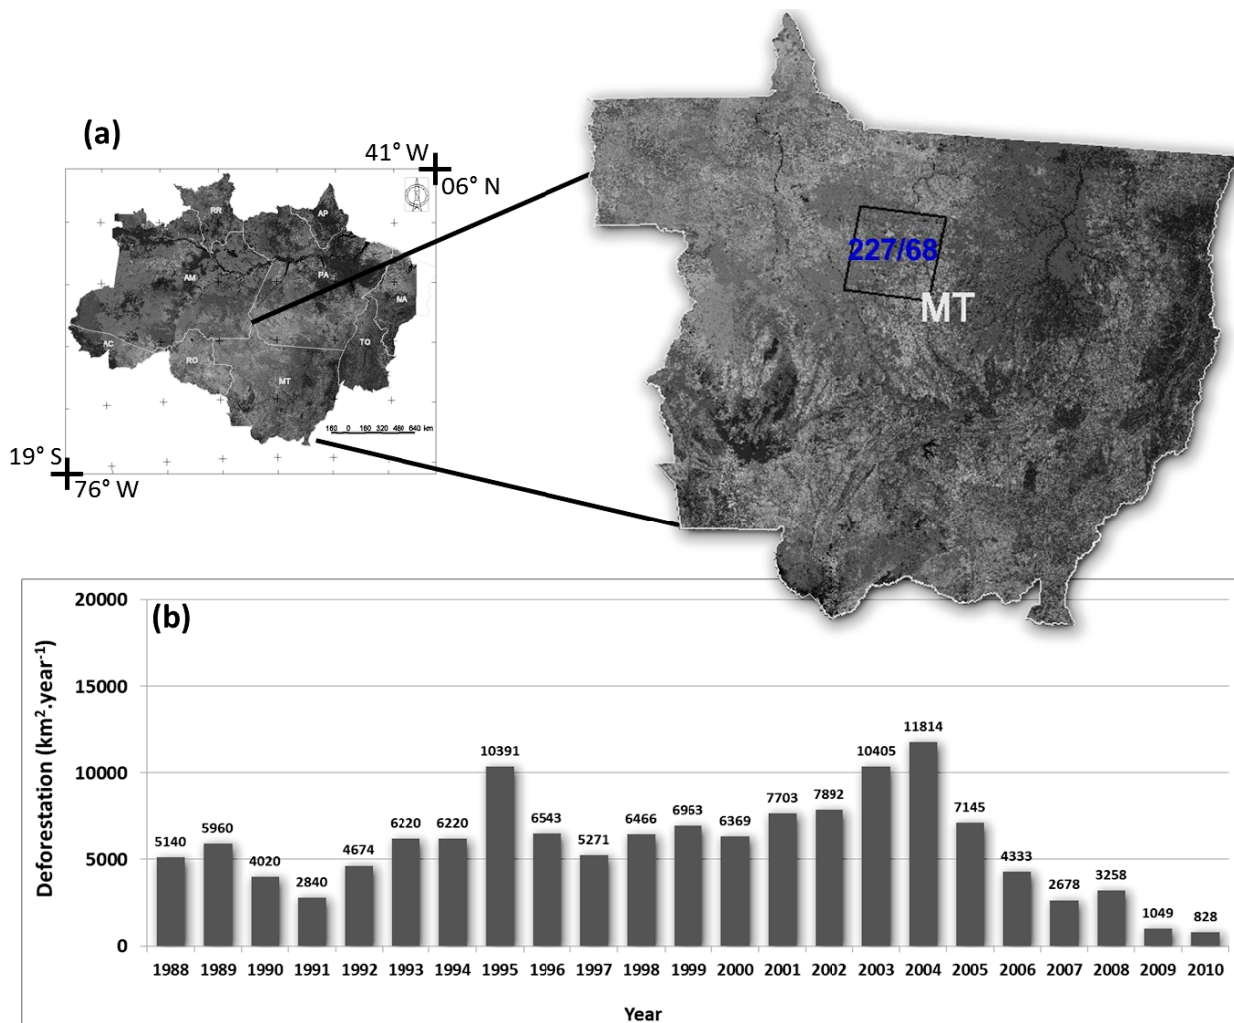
(a)

41° W
06° N

RR
AP
AM
PA
MA
AC
RO
TO
MT

160 0 160 320 480 640 km

19° S
76° W

227/68
MT

(b)

20000
15000
10000
5000
0

Deforestation (km$^2$.year$^{-1}$)

| Year | 1988 | 1989 | 1990 | 1991 | 1992 | 1993 | 1994 | 1995 | 1996 | 1997 | 1998 | 1999 | 2000 | 2001 | 2002 | 2003 | 2004 | 2005 | 2006 | 2007 | 2008 | 2009 | 2010 |
|---|---|---|---|---|---|---|---|---|---|---|---|---|---|---|---|---|---|---|---|---|---|---|---|
| Deforestation | 5140 | 5960 | 4020 | 2840 | 4674 | 6220 | 6220 | 10391 | 6543 | 5271 | 6466 | 6963 | 6369 | 7703 | 7892 | 10405 | 11814 | 7145 | 4333 | 2678 | 3258 | 1049 | 828 |

Year